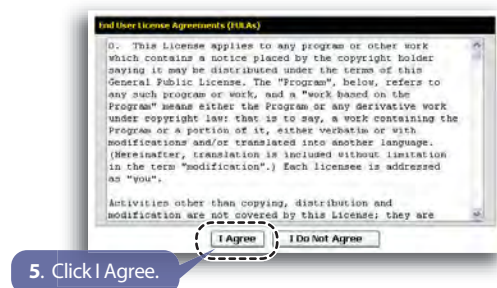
End User License Agreements (EULAs)

0. This License applies to any program or other work which contains a notice placed by the copyright holder saying it may be distributed under the terms of this General Public License. The "Program", below, refers to any such program or work, and a "work based on the Program" means either the Program or any derivative work under copyright law: that is to say, a work containing the Program or a portion of it, either verbatim or with modifications and/or translated into another language. (Hereinafter, translation is included without limitation in the term "modification".) Each licensee is addressed as "you".

Activities other than copying, distribution and modification are not covered by this License; they are

I Agree

I Do Not Agree

5. Click I Agree.